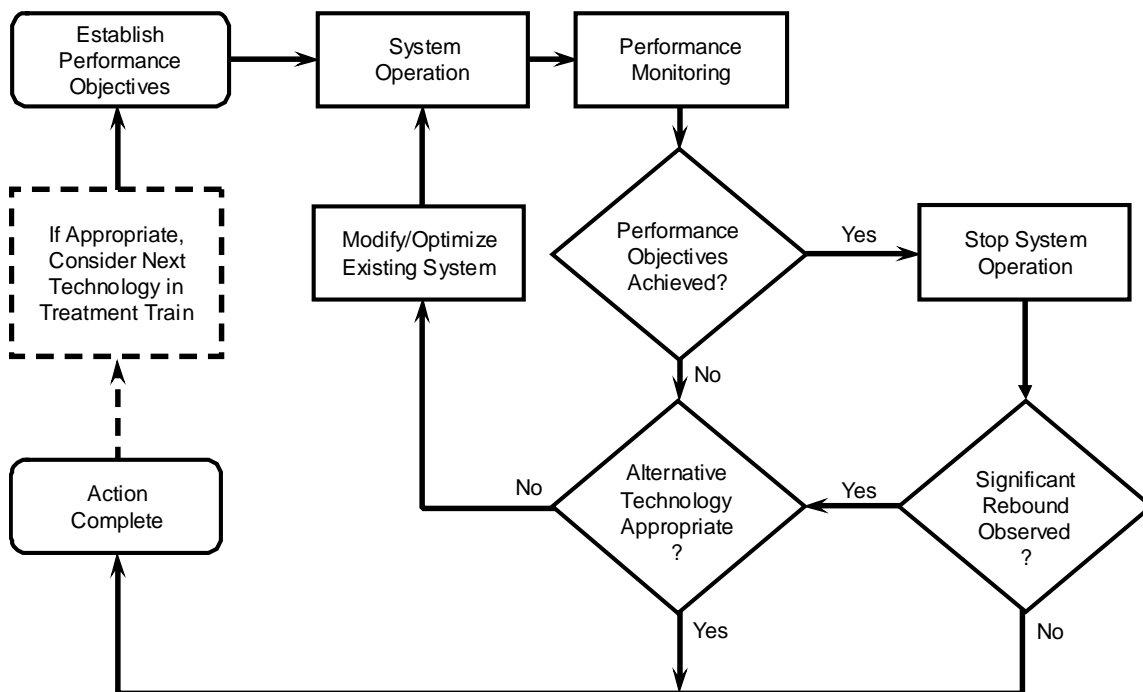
Establish Performance Objectives

System Operation

Performance Monitoring

If Appropriate, Consider Next Technology in Treatment Train

Modify/Optimize Existing System

Performance Objectives Achieved?

Yes

Stop System Operation

No

Action Complete

No

Alternative Technology Appropriate ?

Yes

Significant Rebound Observed ?

Yes

No